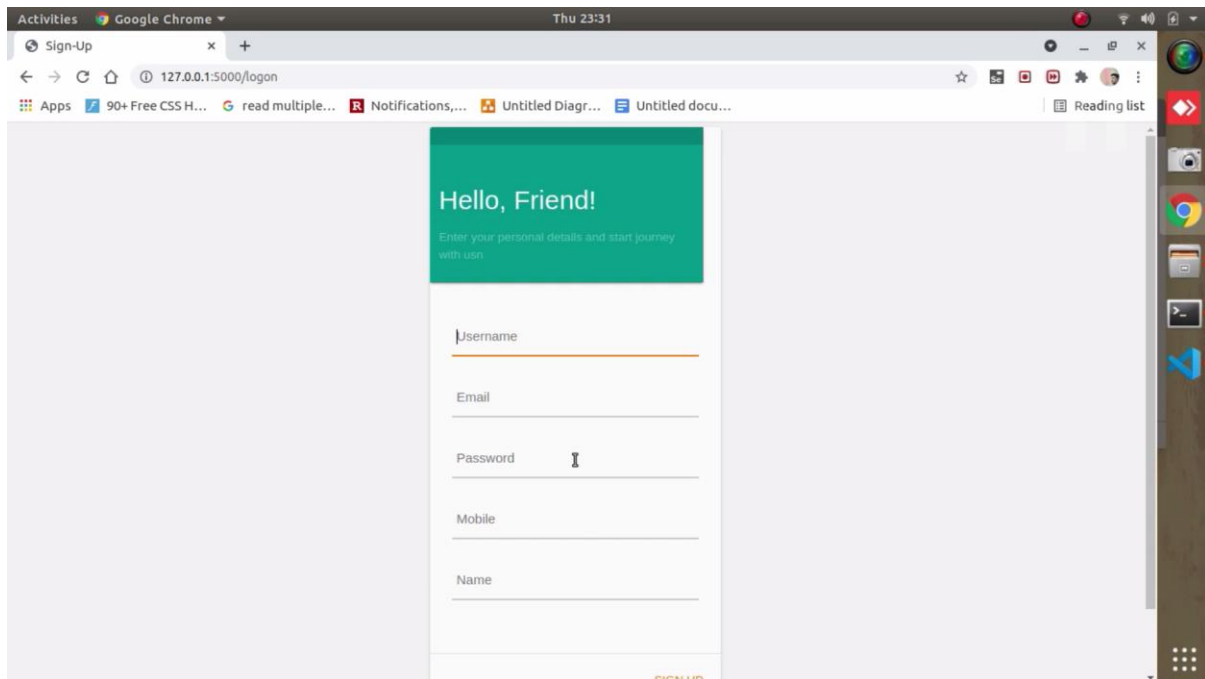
Activities Google Chrome ▾
Thu 23:31

Sign-Up ×
+

127.0.0.1:5000/logon

Apps 90+ Free CSS H... read multiple... Notifications,... Untitled Diagr... Untitled docu...
Reading list

Hello, Friend!

Enter your personal details and start journey with usn

Username

Email

Password

Mobile

Name

SIGN UP